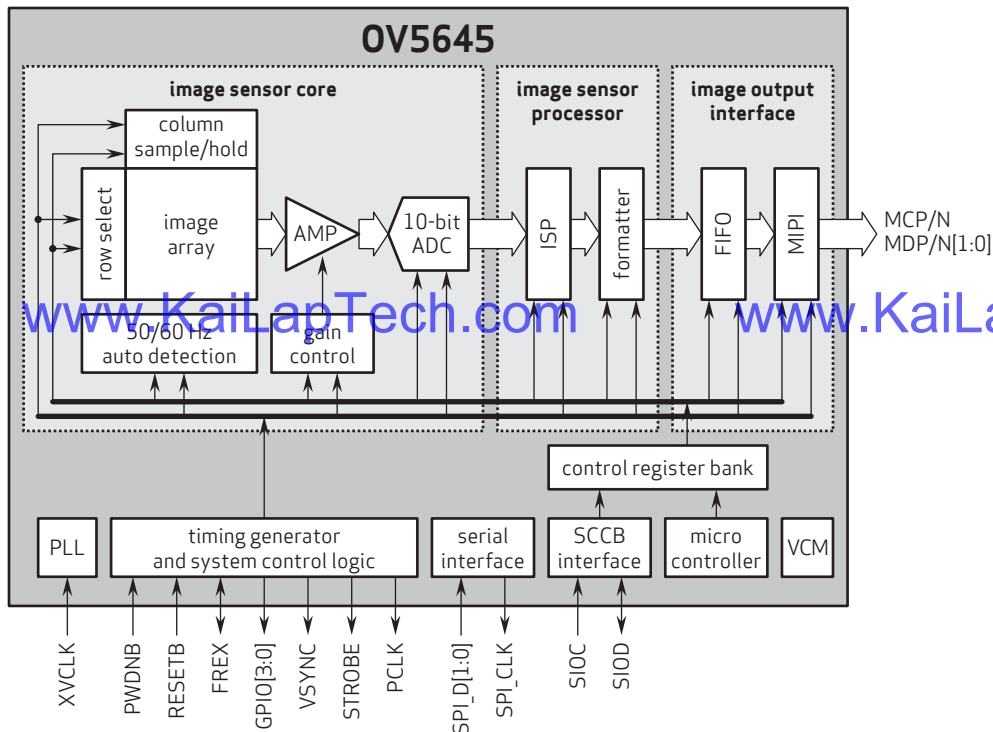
OV5645

image sensor core

column sample/hold

row select

image array

AMP

10-bit ADC

50/60 Hz auto detection

gain control

image sensor processor

ISP

formatter

image output interface

FIFO

MIPI

MCP/N
MDP/N[1:0]

www.KaiLapTech.com www.KaiLa

control register bank

PLL

timing generator and system control logic

serial interface

SCCB interface

micro controller

VCM

XVCLK

PWDNB

RESETB

FREX

GPIO[3:0]

VSYNC

STROBE

PCLK

SPI_D[1:0]

SPI_CLK

SIOC

SIOD